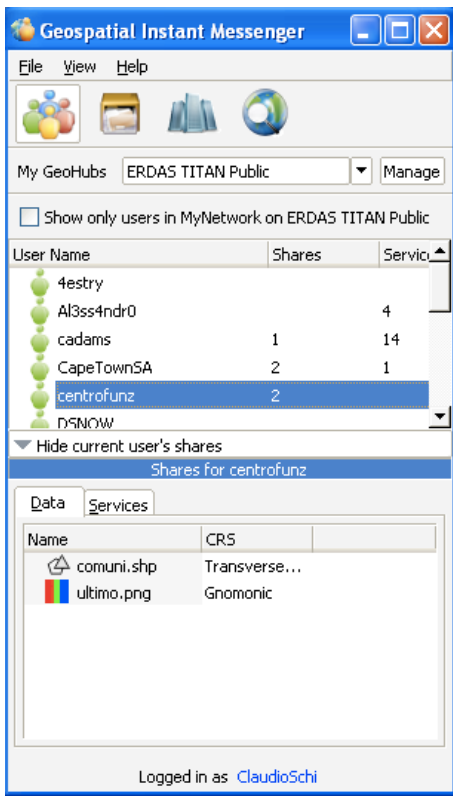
Geospatial Instant Messenger

File View Help

My GeoHubs ERDAS TITAN Public Manage

Show only users in MyNetwork on ERDAS TITAN Public

| User Name | Shares | Servic |
|---|---|---|
| 4estry | | |
| Al3ss4ndr0 | | 4 |
| cadams | 1 | 14 |
| CapeTownSA | 2 | 1 |
| centrofunz | 2 | |
| DSNOW | | |

Hide current user's shares

Shares for centrofunz

Data Services

| Name | CRS |
|---|---|
| comuni.shp | Transverse... |
| ultimo.png | Gnomonic |

Logged in as ClaudioSchi